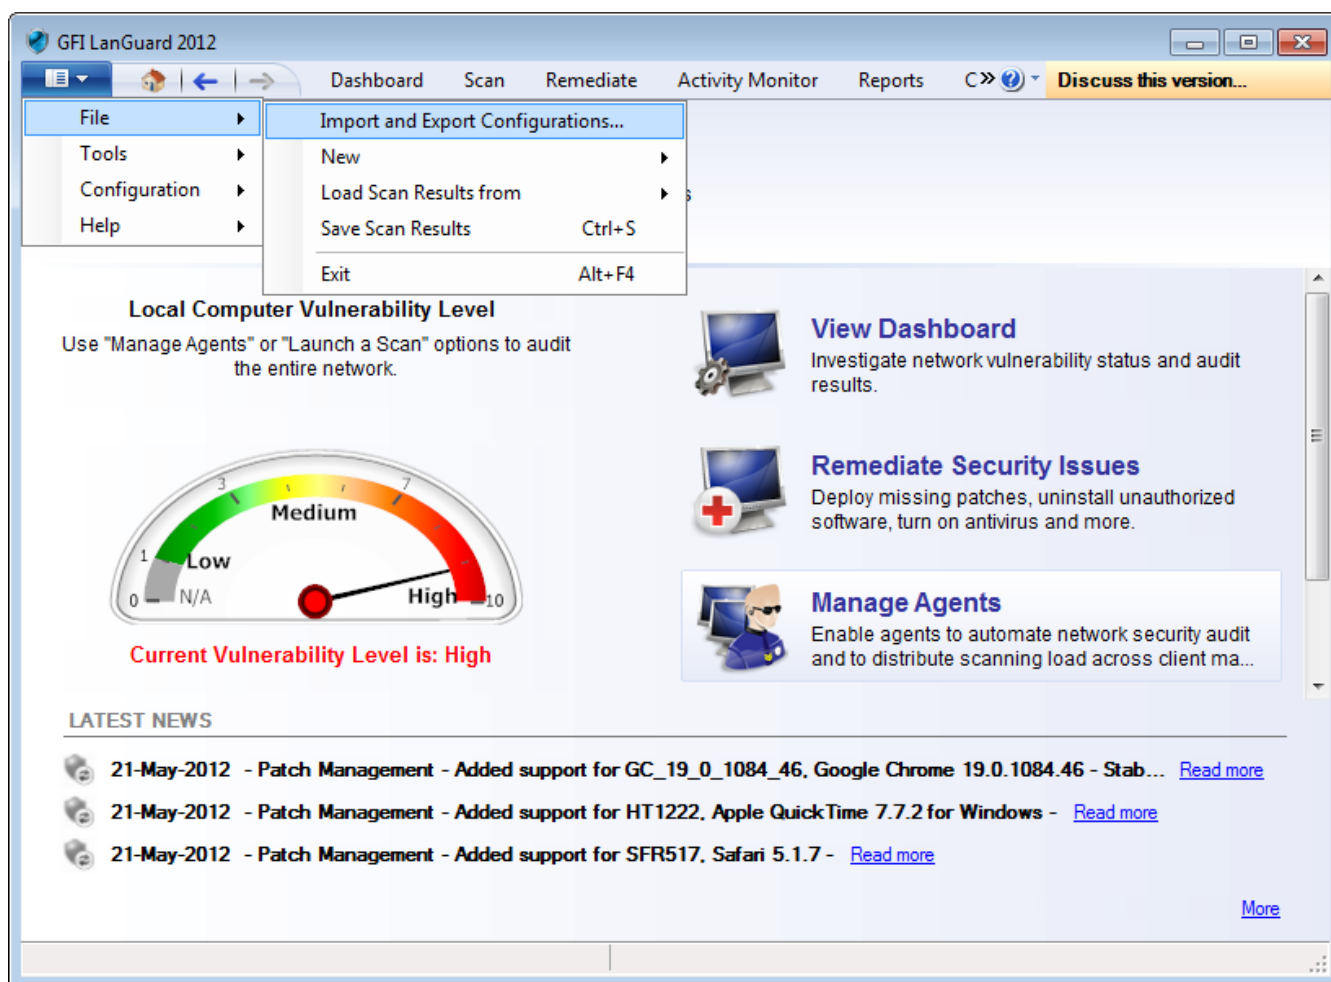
GFI LanGuard 2012

Dashboard Scan Remediate Activity Monitor Reports C» Discuss this version...

File
Tools
Configuration
Help

Import and Export Configurations...
New
Load Scan Results from
Save Scan Results Ctrl+S
Exit Alt+F4

Local Computer Vulnerability Level
Use "Manage Agents" or "Launch a Scan" options to audit the entire network.

0 N/A 1 Low 3 Medium 7 High 10

Current Vulnerability Level is: High

View Dashboard
Investigate network vulnerability status and audit results.

Remediate Security Issues
Deploy missing patches, uninstall unauthorized software, turn on antivirus and more.

Manage Agents
Enable agents to automate network security audit and to distribute scanning load across client ma...

LATEST NEWS

21-May-2012 - Patch Management - Added support for GC_19_0_1084_46, Google Chrome 19.0.1084.46 - Stab... Read more
21-May-2012 - Patch Management - Added support for HT1222, Apple QuickTime 7.7.2 for Windows - Read more
21-May-2012 - Patch Management - Added support for SFR517, Safari 5.1.7 - Read more

More